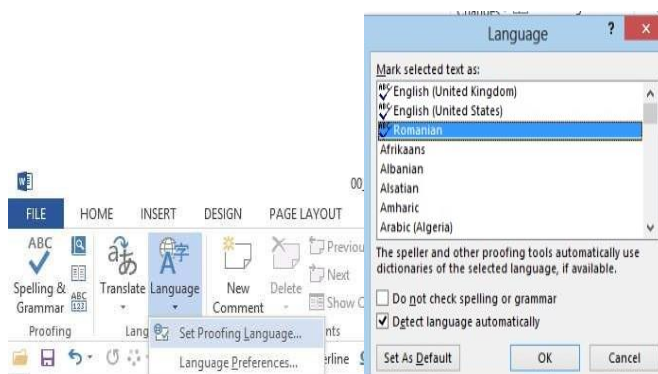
Language ? ×

Mark selected text as:

English (United Kingdom)
English (United States)
Romanian
Afrikaans
Albanian
Alsatian
Amharic
Arabic (Algeria)

The speller and other proofing tools automatically use dictionaries of the selected language, if available.

Do not check spelling or grammar
Detect language automatically

Set As Default
OK
Cancel

FILE HOME INSERT DESIGN PAGE LAYOUT

ABC
Spelling & Grammar
ABC 123
Translate
Language
New Comment
Delete
Previous
Next
Show C
Proofing
Lang
nts
Set Proofing Language...
Language Preferences...
erline
00